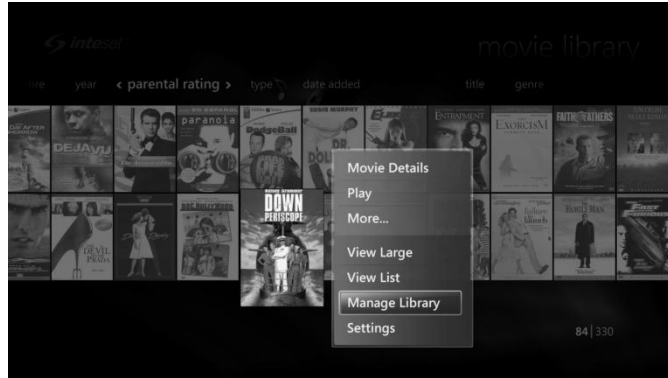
intosai

movie library

ire year < parental rating > type date added title genre

DAY AFTER TOMORROW
DEJA VU
paranoia
DodgeBall
EDDIE MURPHY
ENTRAPMENT
EXORCISM
FAITH FATHERS

DEVIL PRADA
DOWN PERISCOPE
FAST

Movie Details
Play
More...
View Large
View List
Manage Library
Settings

84 | 330